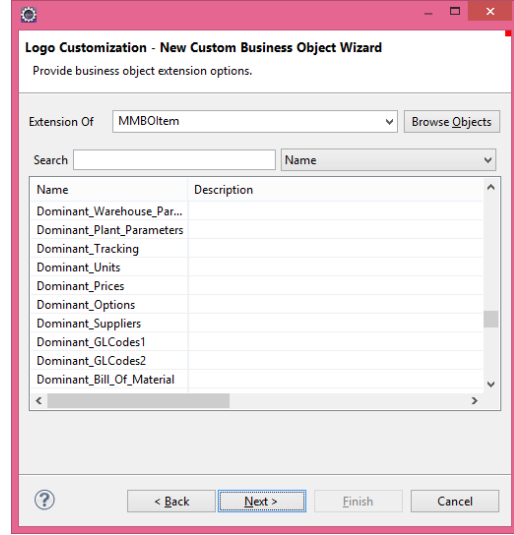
Logo Customization - New Custom Business Object Wizard

Provide business object extension options.

Extension Of MMBOItem

Browse Objects

Search

Name

| Name | Description |
|---|---|
| Dominant_Warehouse_Par... | |
| Dominant_Plant_Parameters | |
| Dominant_Tracking | |
| Dominant_Units | |
| Dominant_Prices | |
| Dominant_Options | |
| Dominant_Suppliers | |
| Dominant_GLCodes1 | |
| Dominant_GLCodes2 | |
| Dominant_Bill_Of_Material | |

?

< Back

Next >

Finish

Cancel